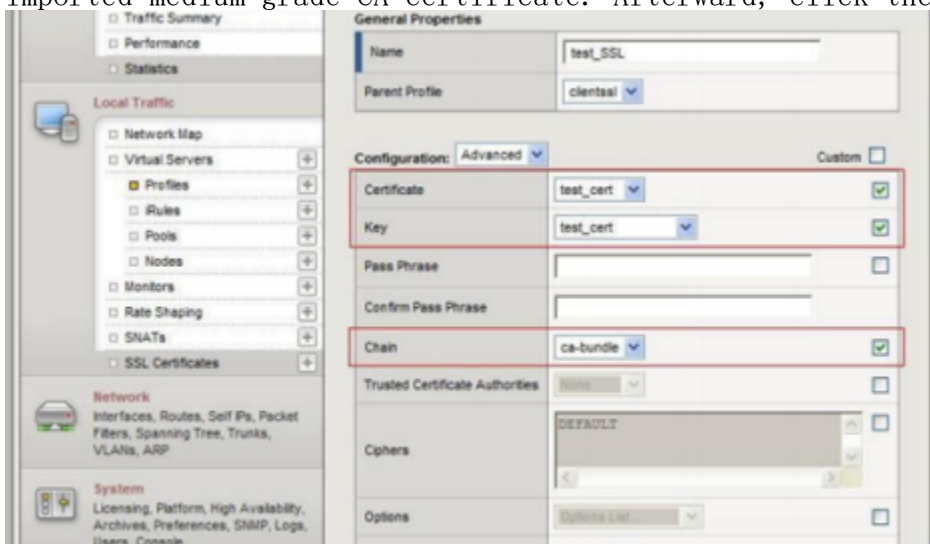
imported medium grade CA certificate. Afterward, click the

Traffic Summary
Performance
Statistics

Local Traffic
Network Map
Virtual Servers
Profiles
iRules
Pools
Nodes
Monitors
Rate Shaping
SNATs
SSL Certificates

Network
Interfaces, Routes, Self IPs, Packet Filters, Spanning Tree, Trunks, VLANs, ARP

System
Licensing, Platform, High Availability, Archives, Preferences, SNMP, Logs, Users, Console

General Properties

| Name | test_SSL |
|---|---|
| Parent Profile | clientssl |

Configuration: Advanced    Custom

| Certificate | test_cert |
|---|---|
| Key | test_cert |
| Pass Phrase | |
| Confirm Pass Phrase | |
| Chain | ca-bundle |
| Trusted Certificate Authorities | None |
| Ciphers | DEFAULT |
| Options | Options List... |